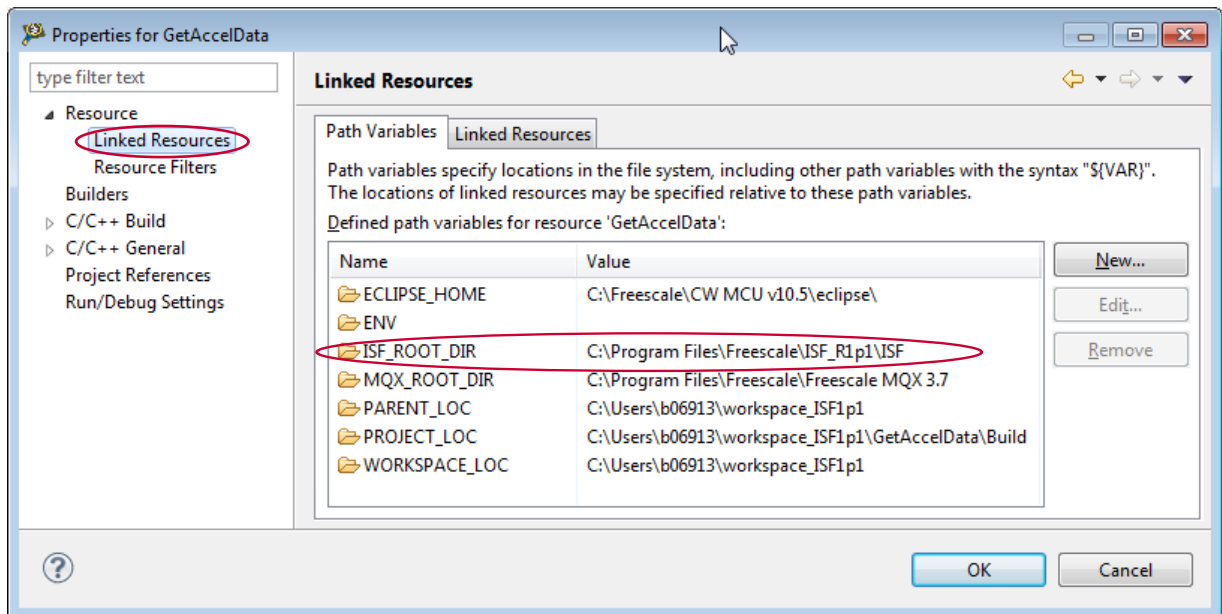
Properties for GetAccelData

type filter text

Resource
Linked Resources
Resource Filters
Builders
C/C++ Build
C/C++ General
Project References
Run/Debug Settings

Linked Resources

Path Variables | Linked Resources

Path variables specify locations in the file system, including other path variables with the syntax "${VAR}". The locations of linked resources may be specified relative to these path variables.

Defined path variables for resource 'GetAccelData':

| Name | Value |
|---|---|
| ECLIPSE_HOME | C:\Freescale\CW MCU v10.5\eclipse\ |
| ENV | |
| ISF_ROOT_DIR | C:\Program Files\Freescale\ISF_R1p1\ISF |
| MQX_ROOT_DIR | C:\Program Files\Freescale\Freescale MQX 3.7 |
| PARENT_LOC | C:\Users\b06913\workspace_ISF1p1 |
| PROJECT_LOC | C:\Users\b06913\workspace_ISF1p1\GetAccelData\Build |
| WORKSPACE_LOC | C:\Users\b06913\workspace_ISF1p1 |

New...
Edit...
Remove

OK
Cancel